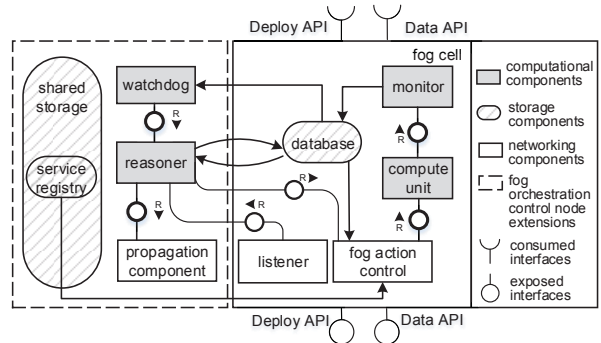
Deploy API

Data API

fog cell

shared storage

service registry

watchdog

R

reasoner

R

propagation component

monitor

R

database

compute unit

R

R

R

listener

fog action control

computational components

storage components

networking components

fog orchestration control node extensions

consumed interfaces

exposed interfaces

Deploy API

Data API